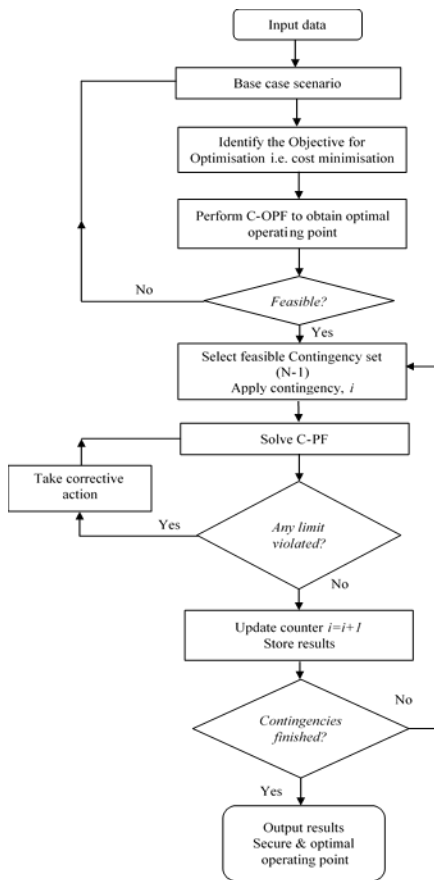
Input data

Base case scenario

Identify the Objective for Optimisation i.e. cost minimisation

Perform C-OPF to obtain optimal operating point

No

Feasible?

Yes

Select feasible Contingency set (N-1)
Apply contingency, $i$

Solve C-PF

Take corrective action

Yes

Any limit violated?

No

Update counter $i=i+1$
Store results

No

Contingencies finished?

Yes

Output results
Secure & optimal operating point